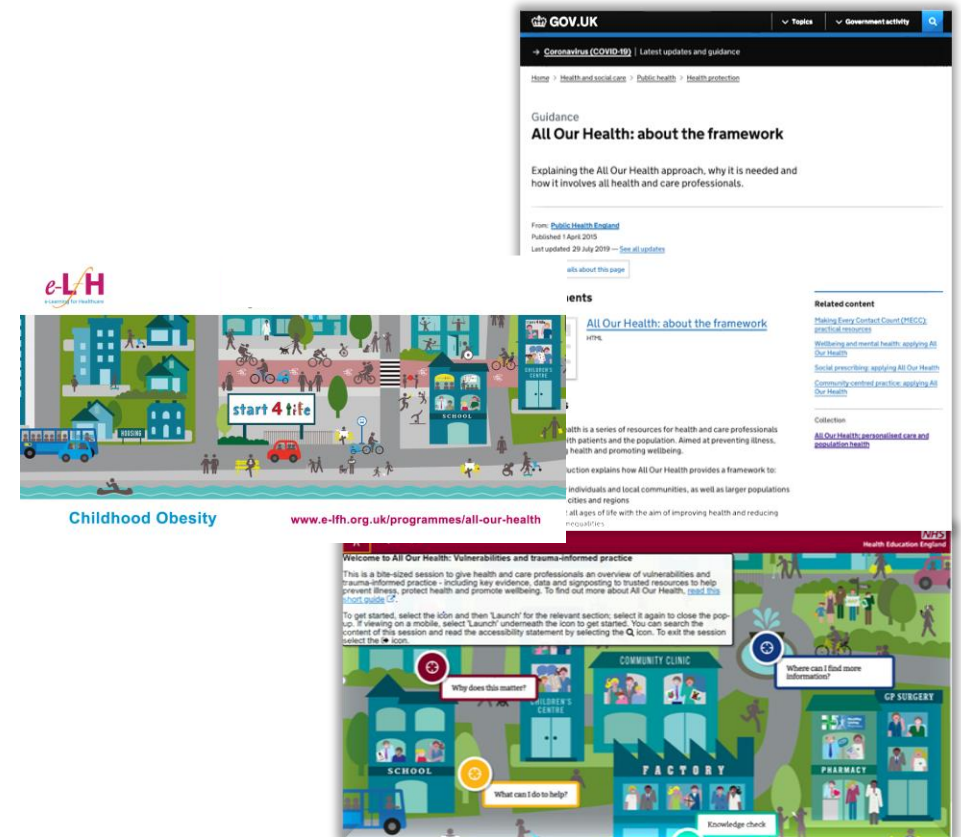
GOV.UK

Topics

Government activity

→ Coronavirus (COVID-19) | Latest updates and guidance

Home > Health and social care > Public health > Health protection

Guidance

All Our Health: about the framework

Explaining the All Our Health approach, why it is needed and how it involves all health and care professionals.

From: Public Health England
Published 1 April 2015
Last updated 29 July 2019 — See all updates

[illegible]ails about this page

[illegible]ments

All Our Health: about the framework
HTML

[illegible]s

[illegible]lth is a series of resources for health and care professionals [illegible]lth patients and the population. Aimed at preventing illness, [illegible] health and promoting wellbeing.

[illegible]uction explains how All Our Health provides a framework to:

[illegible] individuals and local communities, as well as larger populations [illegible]cities and regions

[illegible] all ages of life with the aim of improving health and reducing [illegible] inequalities

Related content

Making Every Contact Count (MECC): practical resources

Wellbeing and mental health: applying All Our Health

Social prescribing: applying All Our Health

Community-centred practice: applying All Our Health

Collection

All Our Health: personalised care and population health

e-LfH
e-Learning for Healthcare

HOUSING

start 4 life

SCHOOL

CHILDREN'S CENTRE

Childhood Obesity

www.e-lfh.org.uk/programmes/all-our-health

NHS
Health Education England

Welcome to All Our Health: Vulnerabilities and trauma-informed practice

This is a bite-sized session to give health and care professionals an overview of vulnerabilities and trauma-informed practice - including key evidence, data and signposting to trusted resources to help prevent illness, protect health and promote wellbeing. To find out more about All Our Health, read this short guide.

To get started, select the icon and then 'Launch' for the relevant section; select it again to close the pop-up. If viewing on a mobile, select 'Launch' underneath the icon to get started. You can search the content of this session and read the accessibility statement by selecting the icon. To exit the session select the icon.

Why does this matter?

COMMUNITY CLINIC

CHILDREN'S CENTRE

Where can I find more information?

GP SURGERY

SCHOOL

What can I do to help?

FACTORY

PHARMACY

Knowledge check